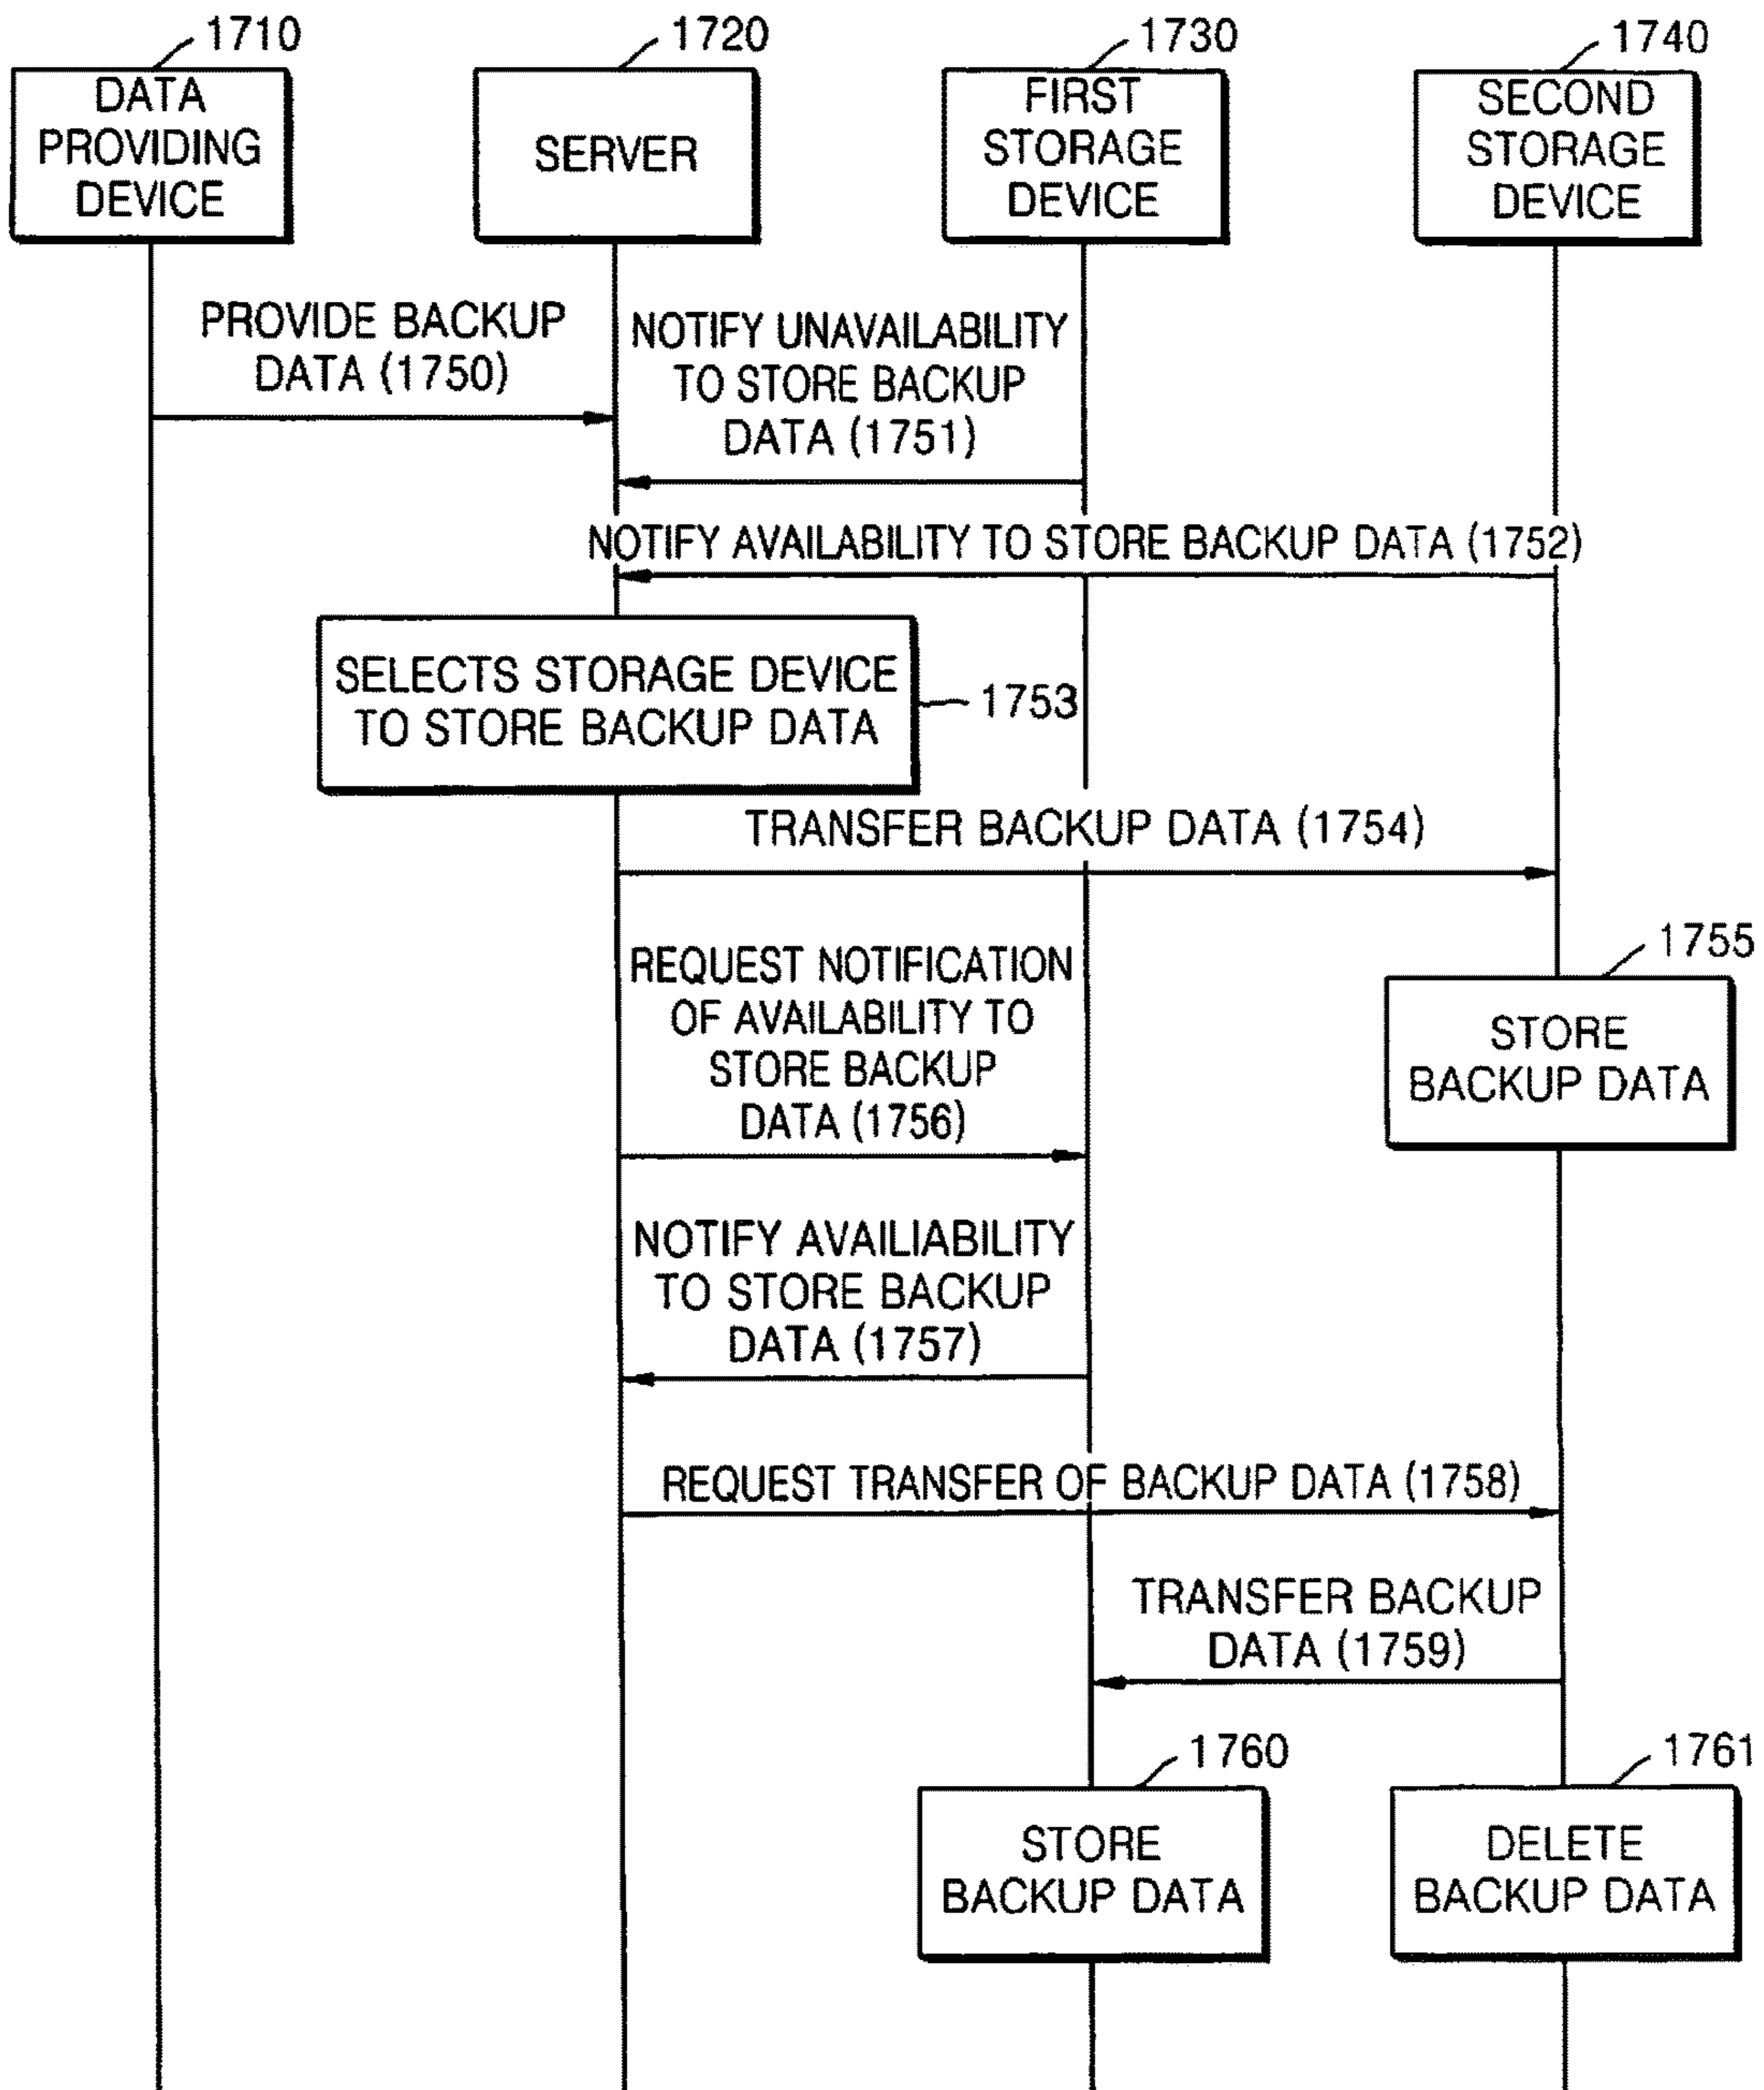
1710
DATA PROVIDING DEVICE

1720
SERVER

1730
FIRST STORAGE DEVICE

1740
SECOND STORAGE DEVICE

PROVIDE BACKUP DATA (1750)

NOTIFY UNAVAILABILITY TO STORE BACKUP DATA (1751)

NOTIFY AVAILABILITY TO STORE BACKUP DATA (1752)

SELECTS STORAGE DEVICE TO STORE BACKUP DATA

1753

TRANSFER BACKUP DATA (1754)

1755
STORE BACKUP DATA

REQUEST NOTIFICATION OF AVAILABILITY TO STORE BACKUP DATA (1756)

NOTIFY AVAILIABILITY TO STORE BACKUP DATA (1757)

REQUEST TRANSFER OF BACKUP DATA (1758)

TRANSFER BACKUP DATA (1759)

1760
STORE BACKUP DATA

1761
DELETE BACKUP DATA